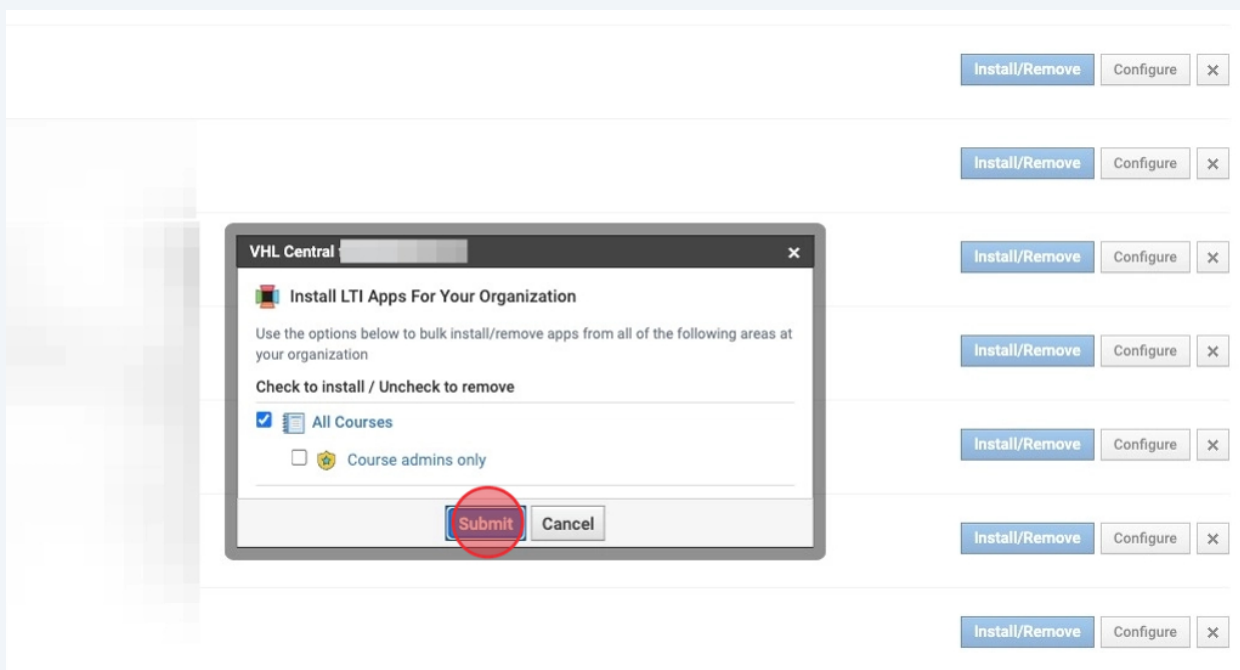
Install/Remove Configure ×

Install/Remove Configure ×

VHL Central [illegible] ×

Install LTI Apps For Your Organization

Use the options below to bulk install/remove apps from all of the following areas at your organization

Check to install / Uncheck to remove

All Courses

Course admins only

Submit Cancel

Install/Remove Configure ×

Install/Remove Configure ×

Install/Remove Configure ×

Install/Remove Configure ×

Install/Remove Configure ×